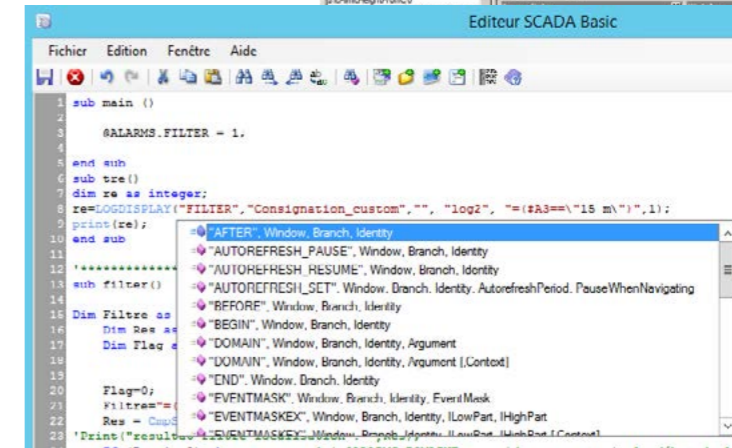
Editeur SCADA Basic

Fichier Edition Fenêtre Aide

1 sub main ()
2
3 @ALARMS.FILTER = 1.
4
5 end sub
6 sub tre()
7 dim re as integer;
8 re=LOGDISPLAY("FILTER","Consignation_custom","", "log2", "=($A3==\"15 m\")",1);
9 print(re);
10 end sub
11
12 '************
13 sub filter()
14
15 Dim Filtre as
16 Dim Res as
17 Dim Flag a
18
19
20 Flag=0;
21 Filtre="(
22 Res = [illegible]
23 'Print("resul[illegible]

"AFTER", Window, Branch, Identity
"AUTOREFRESH_PAUSE", Window, Branch, Identity
"AUTOREFRESH_RESUME", Window, Branch, Identity
"AUTOREFRESH_SET", Window, Branch, Identity, AutorefreshPeriod, PauseWhenNavigating
"BEFORE", Window, Branch, Identity
"BEGIN", Window, Branch, Identity
"DOMAIN", Window, Branch, Identity, Argument
"DOMAIN", Window, Branch, Identity, Argument [,Context]
"END", Window, Branch, Identity
"EVENTMASK", Window, Branch, Identity, EventMask
"EVENTMASKEX", Window, Branch, Identity, lLowPart, lHighPart
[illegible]